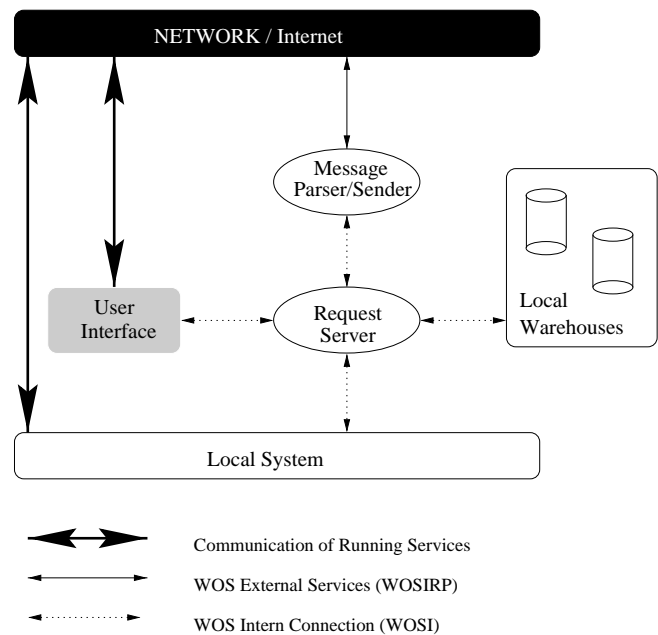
NETWORK / Internet

Message Parser/Sender

User Interface

Request Server

Local Warehouses

Local System

Communication of Running Services

WOS External Services (WOSIRP)

WOS Intern Connection (WOSI)